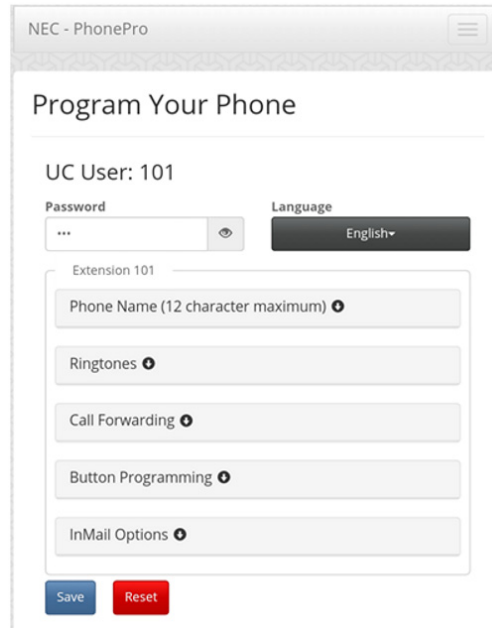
NEC - PhonePro

Program Your Phone

UC User: 101

Password

•••

Language

English

Extension 101

Phone Name (12 character maximum)

Ringtones

Call Forwarding

Button Programming

InMail Options

Save

Reset